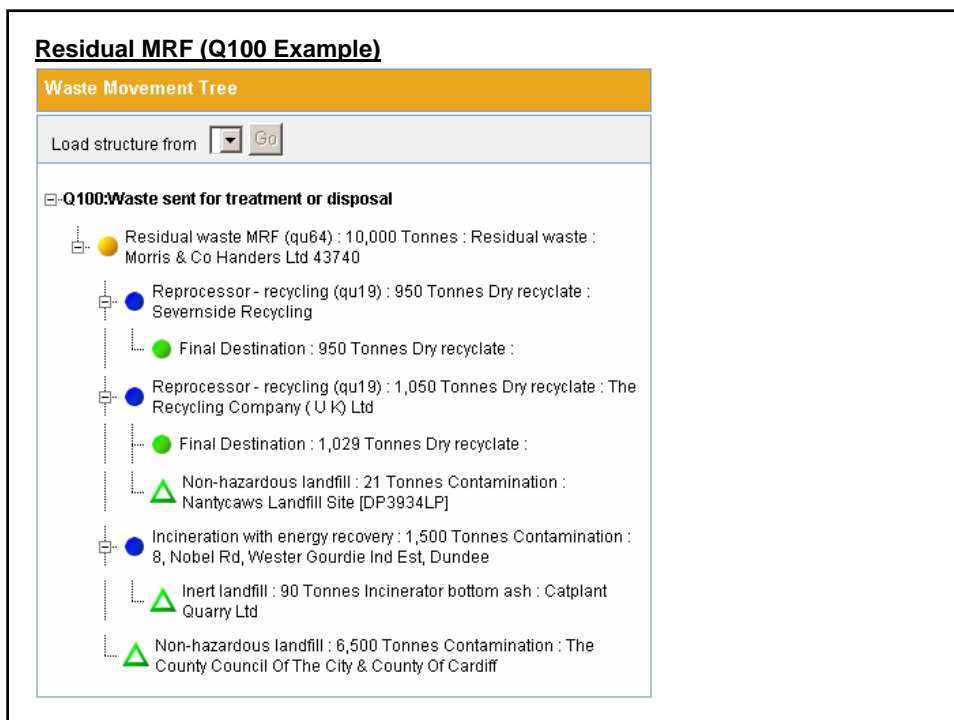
Residual MRF (Q100 Example)

Waste Movement Tree

Load structure from Go

Q100:Waste sent for treatment or disposal

Residual waste MRF (qu64) : 10,000 Tonnes : Residual waste : Morris & Co Handers Ltd 43740

Reprocessor - recycling (qu19) : 950 Tonnes Dry recyclate : Severnside Recycling

Final Destination : 950 Tonnes Dry recyclate :

Reprocessor - recycling (qu19) : 1,050 Tonnes Dry recyclate : The Recycling Company ( U K) Ltd

Final Destination : 1,029 Tonnes Dry recyclate :

Non-hazardous landfill : 21 Tonnes Contamination : Nantycaws Landfill Site [DP3934LP]

Incineration with energy recovery : 1,500 Tonnes Contamination : 8, Nobel Rd, Wester Gourdie Ind Est, Dundee

Inert landfill : 90 Tonnes Incinerator bottom ash : Catplant Quarry Ltd

Non-hazardous landfill : 6,500 Tonnes Contamination : The County Council Of The City & County Of Cardiff